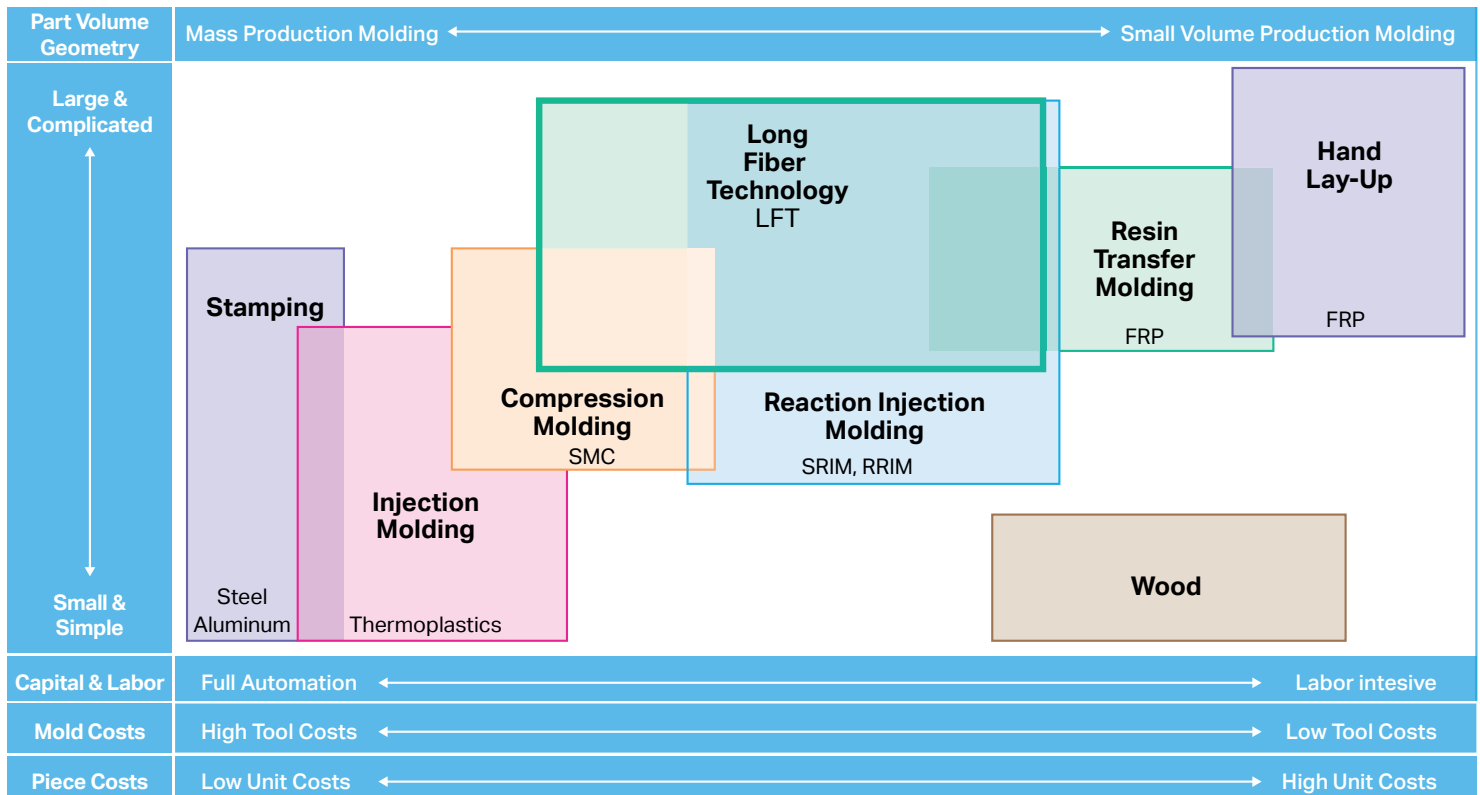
Part Volume Geometry

Mass Production Molding

Small Volume Production Molding

Large & Complicated

Small & Simple

Long Fiber Technology
LFT

Hand Lay-Up

Resin Transfer Molding

FRP

FRP

Stamping

Compression Molding
SMC

Reaction Injection Molding
SRIM, RRIM

Injection Molding

Wood

Steel
Aluminum

Thermoplastics

Capital & Labor

Full Automation

Labor intesive

Mold Costs

High Tool Costs

Low Tool Costs

Piece Costs

Low Unit Costs

High Unit Costs